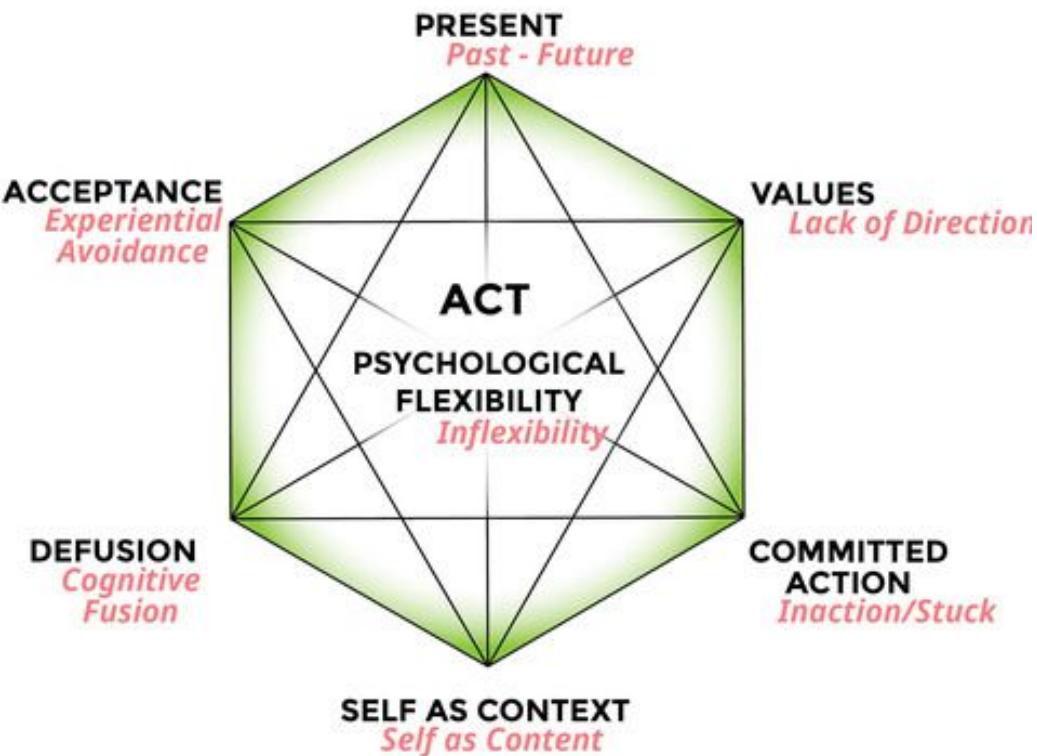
PRESENT
Past - Future

ACCEPTANCE
Experiential
Avoidance

VALUES
Lack of Direction

ACT

PSYCHOLOGICAL
FLEXIBILITY
Inflexibility

DEFUSION
Cognitive
Fusion

COMMITTED
ACTION
Inaction/Stuck

SELF AS CONTEXT
Self as Content